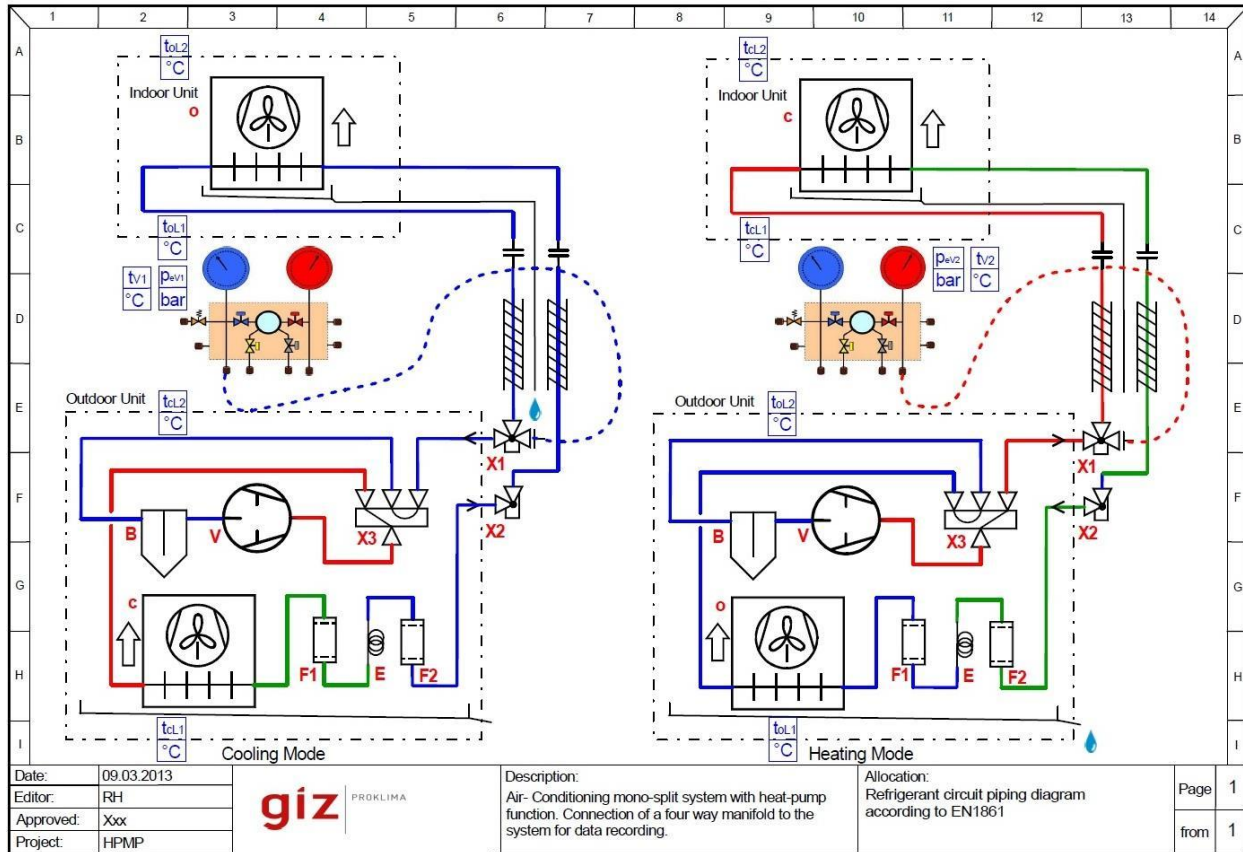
1 2 3 4 5 6 7 8 9 10 11 12 13 14

A B C D E F G H I

$t_{oL2}$
°C
Indoor Unit
o

$t_{oL1}$
°C

$t_{V1}$ $p_{eV1}$
°C bar

Outdoor Unit
$t_{cL2}$
°C

X1
X2
B
V
X3
c
F1
E
F2

$t_{cL1}$
°C
Cooling Mode

$t_{cL2}$
°C
Indoor Unit
c

$t_{cL1}$
°C

$p_{eV2}$ $t_{V2}$
bar °C

Outdoor Unit
$t_{oL2}$
°C

X1
X2
B
V
X3
o
F1
E
F2

$t_{oL1}$
°C
Heating Mode

| Date: | 09.03.2013 |
|---|---|
| Editor: | RH |
| Approved: | Xxx |
| Project: | HPMP |

giz PROKLIMA

Description:
Air- Conditioning mono-split system with heat-pump function. Connection of a four way manifold to the system for data recording.

Allocation:
Refrigerant circuit piping diagram according to EN1861

Page 1
from 1